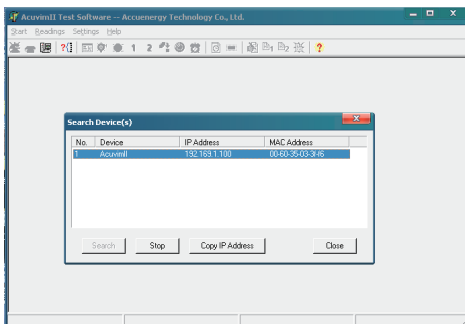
AcuvimII Test Software -- Accuenergy Technology Co., Ltd.

Start Readings Settings Help

1 2

?

Search Device(s)

| No. | Device | IP Address | MAC Address |
|---|---|---|---|
| 1 | AcuvimII | 192.168.1.100 | 00-60-35-03-3f-f6 |

Search Stop Copy IP Address Close